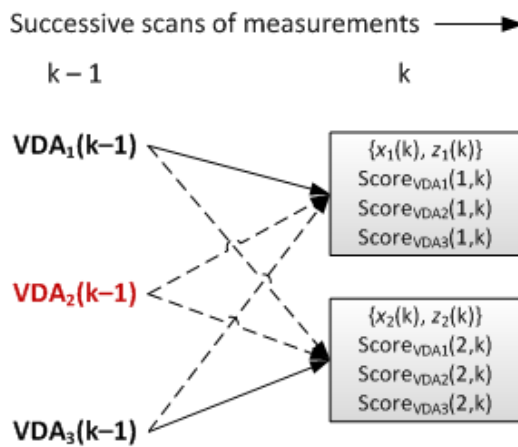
Successive scans of measurements

k – 1

k

VDA$_1$(k–1)

VDA$_2$(k–1)

VDA$_3$(k–1)

{$x_1$(k), $z_1$(k)}
Score$_{VDA1}$(1,k)
Score$_{VDA2}$(1,k)
Score$_{VDA3}$(1,k)

{$x_2$(k), $z_2$(k)}
Score$_{VDA1}$(2,k)
Score$_{VDA2}$(2,k)
Score$_{VDA3}$(2,k)